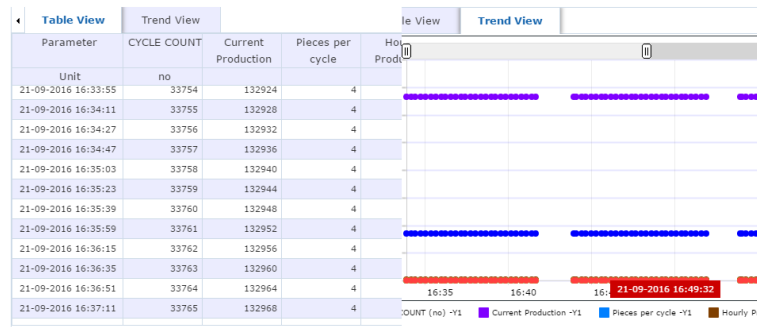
Table View | Trend View

| Parameter | CYCLE COUNT | Current Production | Pieces per cycle | Ho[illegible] Produ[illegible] |
|---|---|---|---|---|
| Unit | no | | | |
| 21-09-2016 16:33:55 | 33754 | 132924 | 4 | |
| 21-09-2016 16:34:11 | 33755 | 132928 | 4 | |
| 21-09-2016 16:34:27 | 33756 | 132932 | 4 | |
| 21-09-2016 16:34:47 | 33757 | 132936 | 4 | |
| 21-09-2016 16:35:03 | 33758 | 132940 | 4 | |
| 21-09-2016 16:35:23 | 33759 | 132944 | 4 | |
| 21-09-2016 16:35:39 | 33760 | 132948 | 4 | |
| 21-09-2016 16:35:59 | 33761 | 132952 | 4 | |
| 21-09-2016 16:36:15 | 33762 | 132956 | 4 | |
| 21-09-2016 16:36:35 | 33763 | 132960 | 4 | |
| 21-09-2016 16:36:51 | 33764 | 132964 | 4 | |
| 21-09-2016 16:37:11 | 33765 | 132968 | 4 | |

le View | Trend View

16:35 16:40 16:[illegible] 21-09-2016 16:49:32

OUNT (no) -Y1 Current Production -Y1 Pieces per cycle -Y1 Hourly P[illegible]